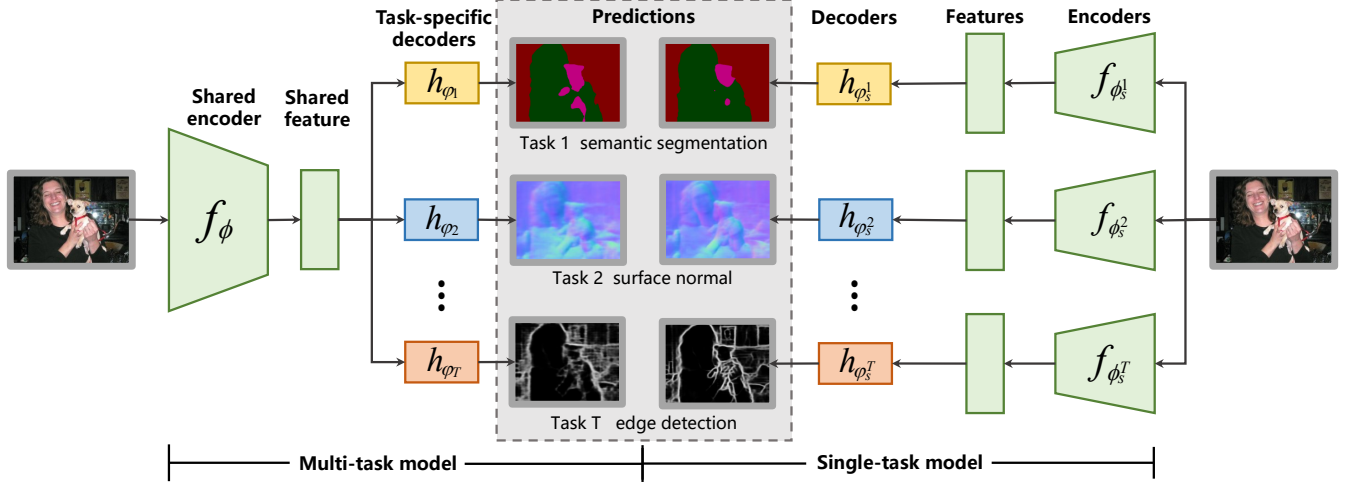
Task-specific decoders

Predictions

Decoders

Features

Encoders

Shared encoder

Shared feature

$h_{\varphi_1}$

$h_{\varphi_s^1}$

$f_{\phi_s^1}$

$f_{\phi}$

Task 1 semantic segmentation

$h_{\varphi_2}$

$h_{\varphi_s^2}$

$f_{\phi_s^2}$

Task 2 surface normal

$h_{\varphi_T}$

$h_{\varphi_s^T}$

$f_{\phi_s^T}$

Task T edge detection

Multi-task model

Single-task model